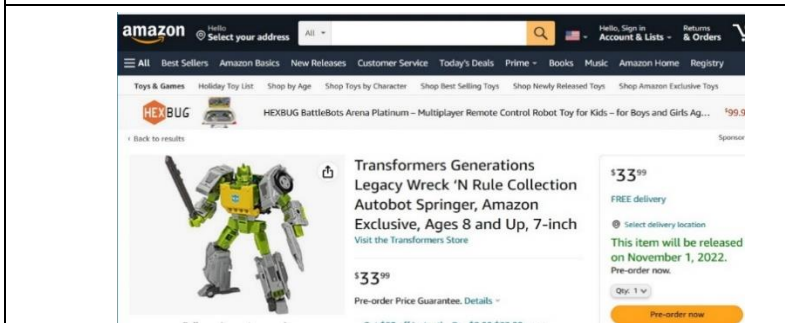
amazon Hello Select your address All Hello, Sign in Account & Lists Returns & Orders

All Best Sellers Amazon Basics New Releases Customer Service Today's Deals Prime Books Music Amazon Home Registry

Toys & Games Holiday Toy List Shop by Age Shop Toys by Character Shop Best Selling Toys Shop Newly Released Toys Shop Amazon Exclusive Toys

HEXBUG HEXBUG BattleBots Arena Platinum – Multiplayer Remote Control Robot Toy for Kids – for Boys and Girls Ag... $99.9

‹ Back to results Sponsor

Transformers Generations Legacy Wreck 'N Rule Collection Autobot Springer, Amazon Exclusive, Ages 8 and Up, 7-inch

Visit the Transformers Store

$33^{99}

Pre-order Price Guarantee. Details

$33^{99}

FREE delivery

Select delivery location

This item will be released on November 1, 2022.

Pre-order now.

Qty: 1

Pre-order now